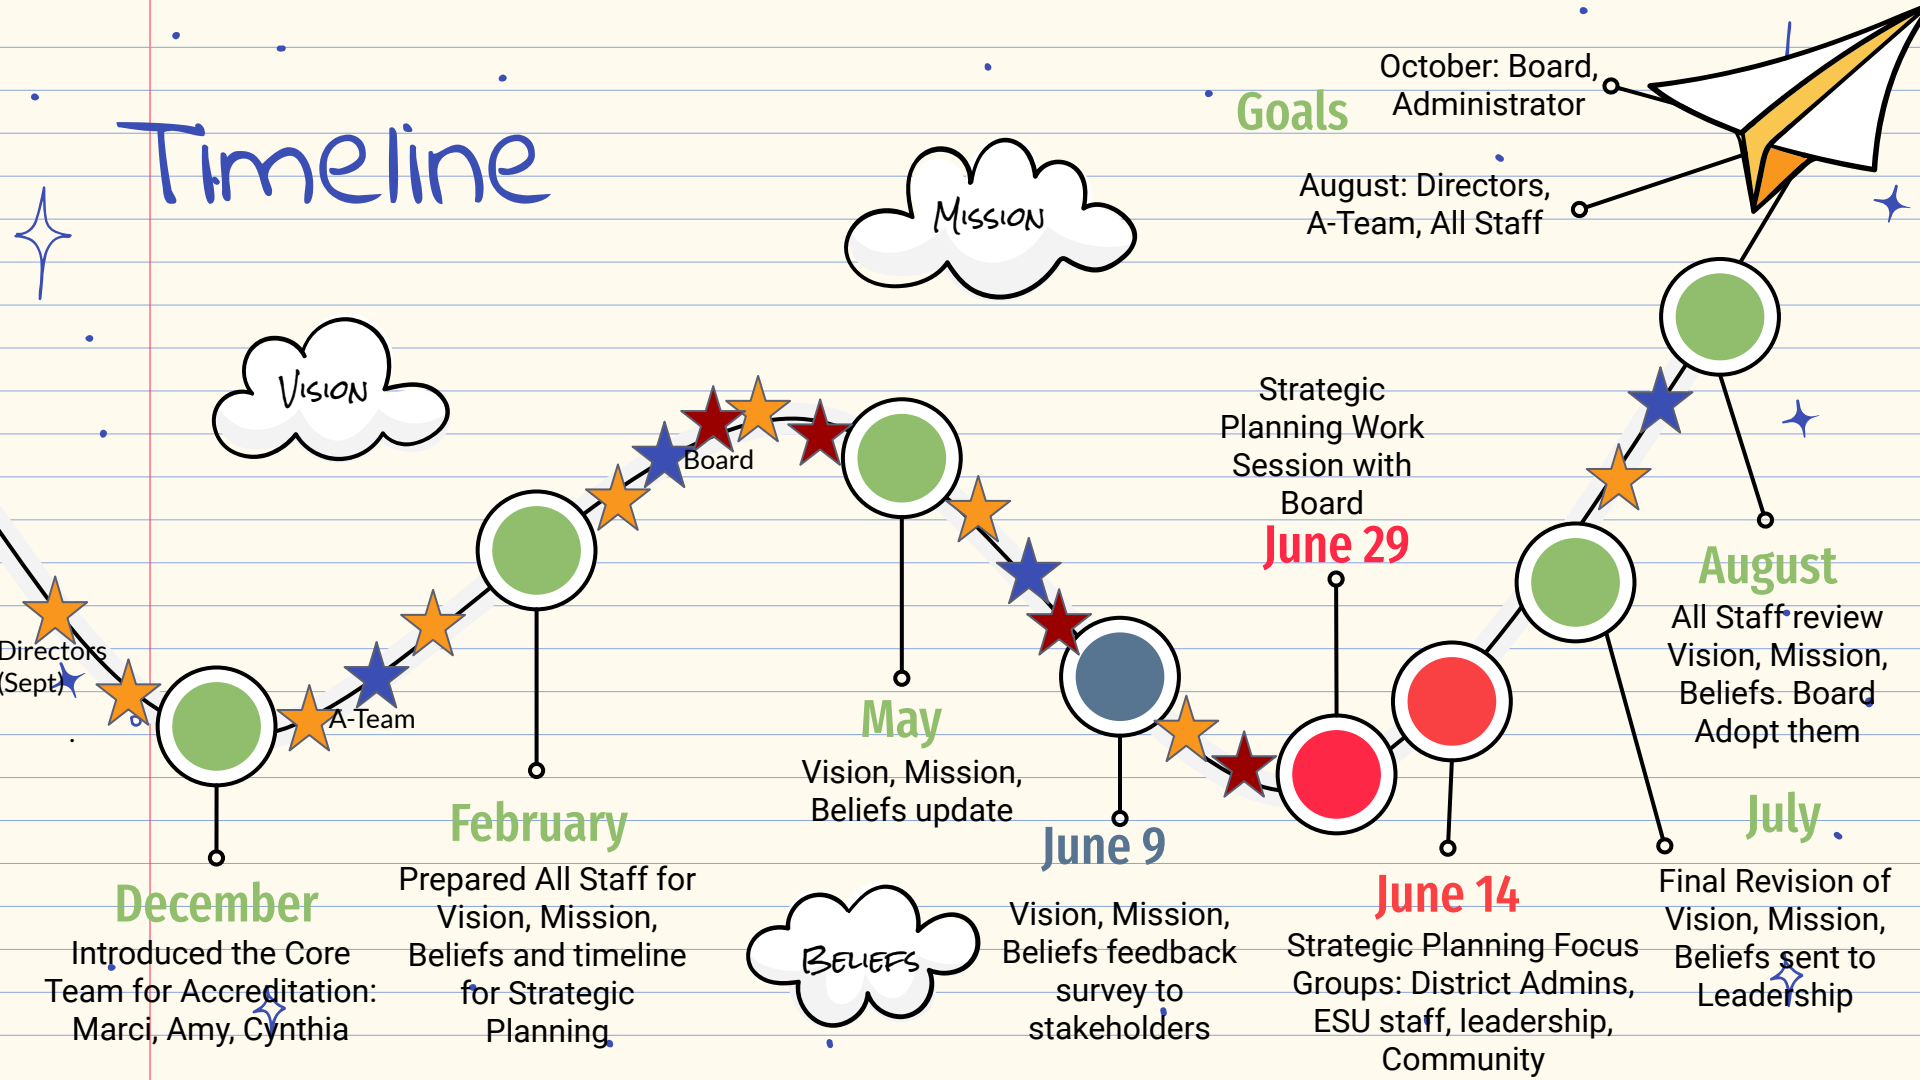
Timeline

Mission

Vision

Beliefs

Goals

October: Board, Administrator

August: Directors, A-Team, All Staff

Directors (Sept)

A-Team

Board

December
Introduced the Core Team for Accreditation: Marci, Amy, Cynthia

February
Prepared All Staff for Vision, Mission, Beliefs and timeline for Strategic Planning

May
Vision, Mission, Beliefs update

June 9
Vision, Mission, Beliefs feedback survey to stakeholders

Strategic Planning Work Session with Board
June 29

June 14
Strategic Planning Focus Groups: District Admins, ESU staff, leadership, Community

August
All Staff review Vision, Mission, Beliefs. Board Adopt them

July
Final Revision of Vision, Mission, Beliefs sent to Leadership